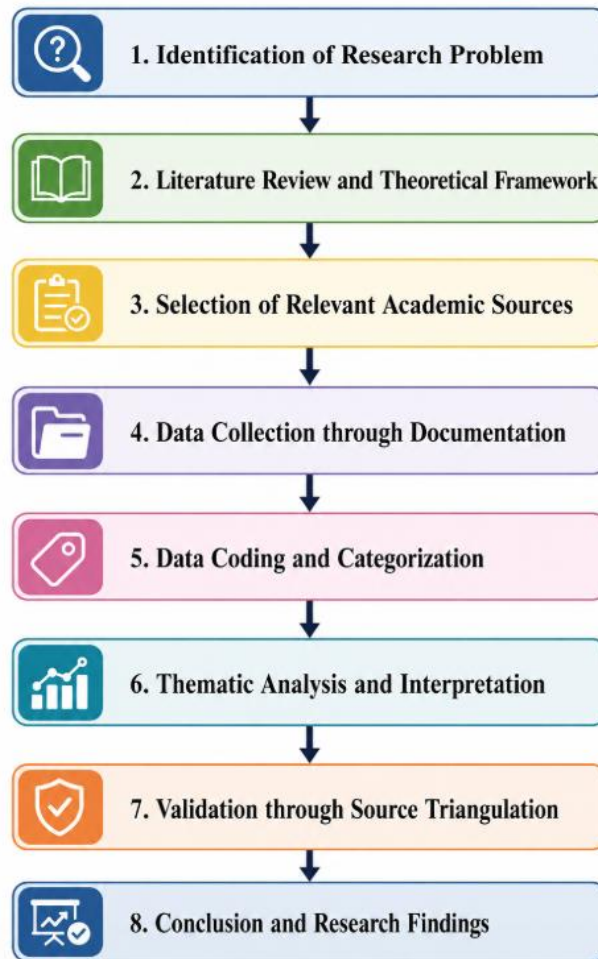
1. Identification of Research Problem

2. Literature Review and Theoretical Framework

3. Selection of Relevant Academic Sources

4. Data Collection through Documentation

5. Data Coding and Categorization

6. Thematic Analysis and Interpretation

7. Validation through Source Triangulation

8. Conclusion and Research Findings